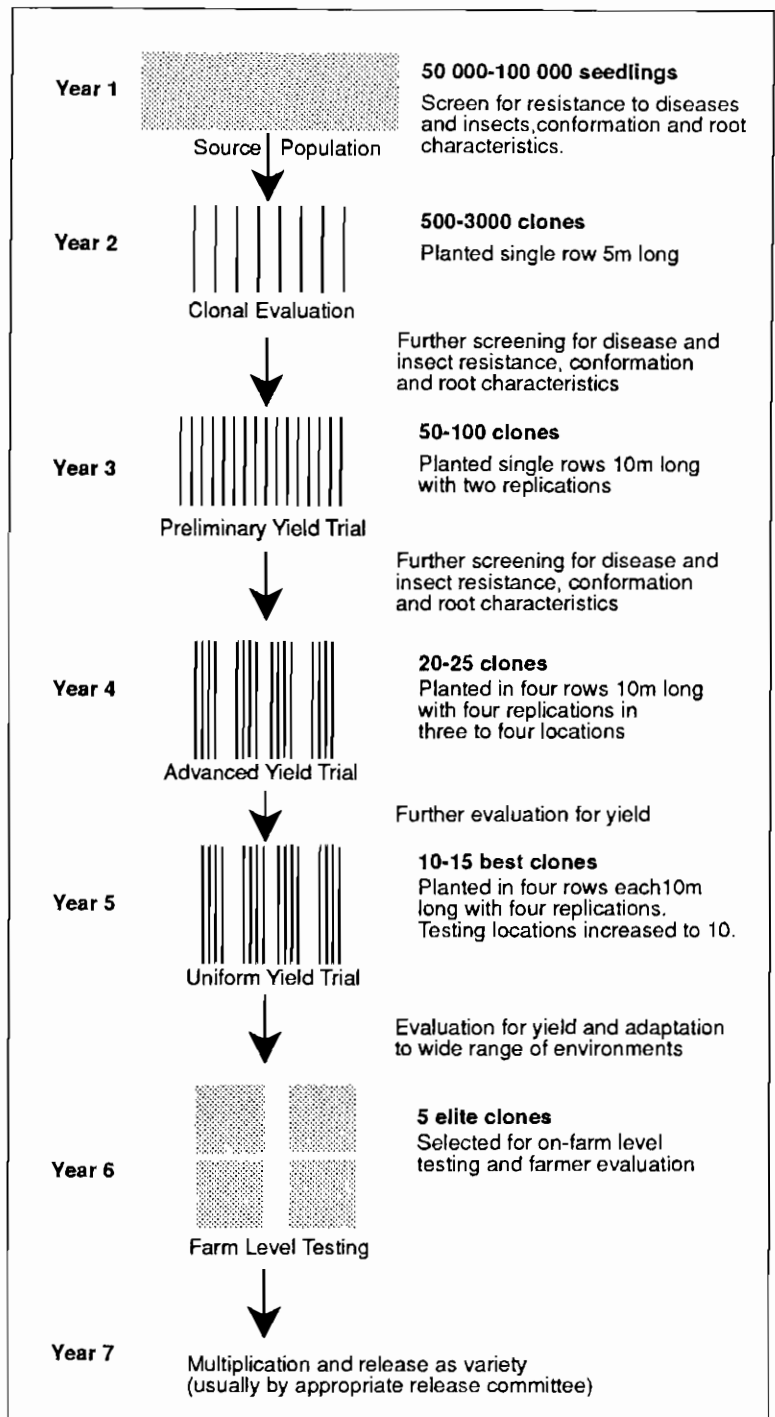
Year 1

Source Population

50 000-100 000 seedlings

Screen for resistance to diseases and insects,conformation and root characteristics.

Year 2

Clonal Evaluation

500-3000 clones

Planted single row 5m long

Further screening for disease and insect resistance, conformation and root characteristics

Year 3

Preliminary Yield Trial

50-100 clones

Planted single rows 10m long with two replications

Further screening for disease and insect resistance, conformation and root characteristics

Year 4

Advanced Yield Trial

20-25 clones

Planted in four rows 10m long with four replications in three to four locations

Further evaluation for yield

Year 5

Uniform Yield Trial

10-15 best clones

Planted in four rows each10m long with four replications. Testing locations increased to 10.

Evaluation for yield and adaptation to wide range of environments

Year 6

Farm Level Testing

5 elite clones

Selected for on-farm level testing and farmer evaluation

Year 7

Multiplication and release as variety (usually by appropriate release committee)